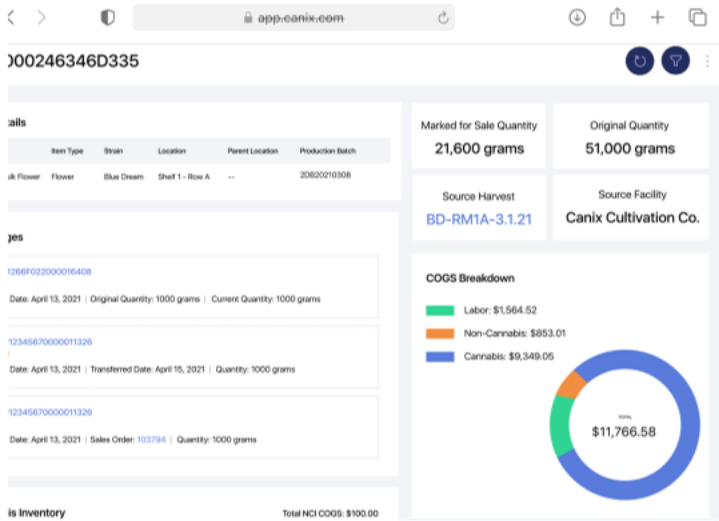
app.canix.com

)00246346D335

ails

| | Item Type | Strain | Location | Parent Location | Production Batch |
|---|---|---|---|---|---|
| k Flower | Flower | Blue Dream | Shelf 1 - Row A | -- | 2B20210308 |

Marked for Sale Quantity
21,600 grams

Original Quantity
51,000 grams

Source Harvest
BD-RM1A-3.1.21

Source Facility
Canix Cultivation Co.

ges

1266F022000016408
Date: April 13, 2021 | Original Quantity: 1000 grams | Current Quantity: 1000 grams

1234567000001326
Date: April 13, 2021 | Transferred Date: April 15, 2021 | Quantity: 1000 grams

1234567000001326
Date: April 13, 2021 | Sales Order: 103794 | Quantity: 1000 grams

COGS Breakdown

Labor: $1,564.52
Non-Cannabis: $853.01
Cannabis: $9,349.05

TOTAL
$11,766.58

is Inventory
Total NCI COGS: $100.00